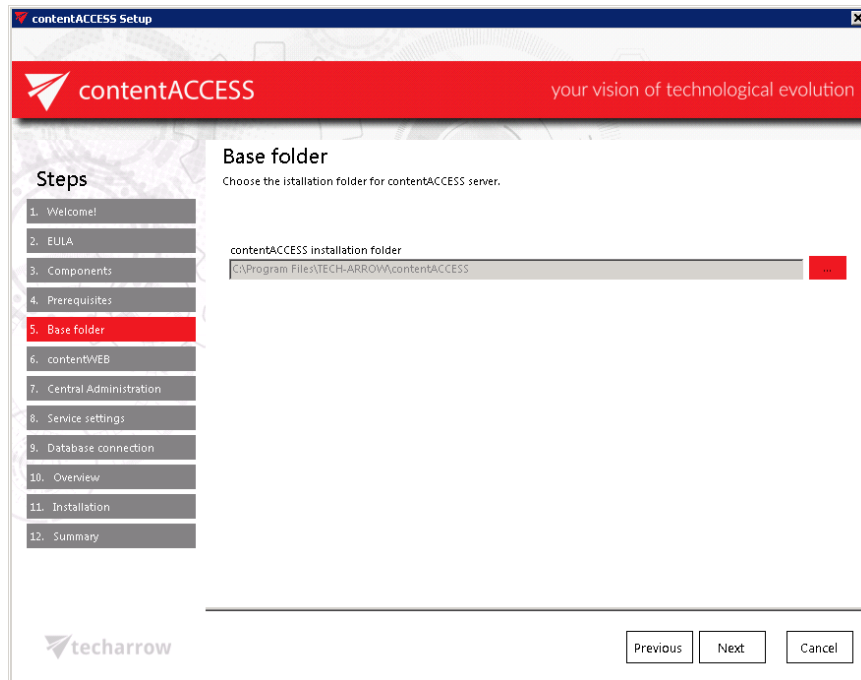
contentACCESS Setup

contentACCESS

your vision of technological evolution

Steps

1. Welcome!
2. EULA
3. Components
4. Prerequisites
5. Base folder
6. contentWEB
7. Central Administration
8. Service settings
9. Database connection
10. Overview
11. Installation
12. Summary

Base folder

Choose the istallation folder for contentACCESS server.

contentACCESS installation folder

C:\Program Files\TECH-ARROW\contentACCESS

...

techarrow

Previous

Next

Cancel